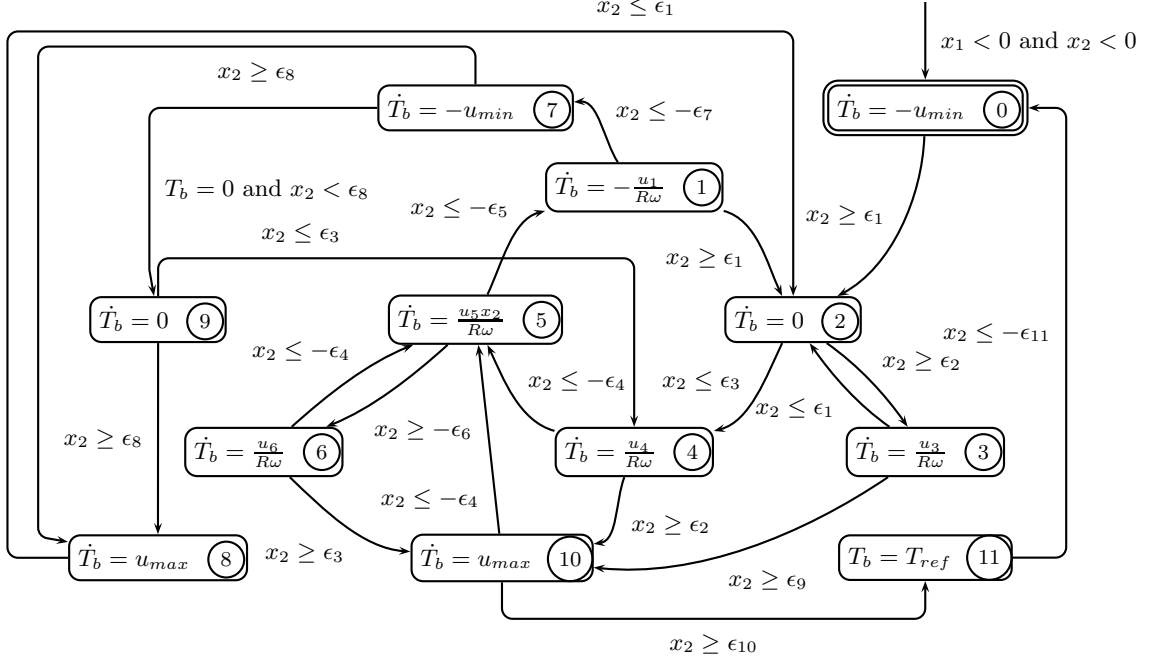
$x_2 \leq \epsilon_1$

$x_1 < 0$ and $x_2 < 0$

$x_2 \geq \epsilon_8$

$\dot{T}_b = -u_{min}$ 7

$\dot{T}_b = -u_{min}$ 0

$x_2 \leq -\epsilon_7$

$\dot{T}_b = -\frac{u_1}{R\omega}$ 1

$T_b = 0$ and $x_2 < \epsilon_8$

$x_2 \leq -\epsilon_5$

$x_2 \geq \epsilon_1$

$x_2 \leq \epsilon_3$

$x_2 \geq \epsilon_1$

$\dot{T}_b = 0$ 9

$\dot{T}_b = \frac{u_5 x_2}{R\omega}$ 5

$\dot{T}_b = 0$ 2

$x_2 \leq -\epsilon_{11}$

$x_2 \leq -\epsilon_4$

$x_2 \geq \epsilon_2$

$x_2 \leq -\epsilon_4$

$x_2 \leq \epsilon_3$

$x_2 \leq \epsilon_1$

$x_2 \geq \epsilon_8$

$x_2 \geq -\epsilon_6$

$\dot{T}_b = \frac{u_6}{R\omega}$ 6

$\dot{T}_b = \frac{u_4}{R\omega}$ 4

$\dot{T}_b = \frac{u_3}{R\omega}$ 3

$x_2 \leq -\epsilon_4$

$x_2 \geq \epsilon_2$

$\dot{T}_b = u_{max}$ 8

$x_2 \geq \epsilon_3$

$\dot{T}_b = u_{max}$ 10

$T_b = T_{ref}$ 11

$x_2 \geq \epsilon_9$

$x_2 \geq \epsilon_{10}$